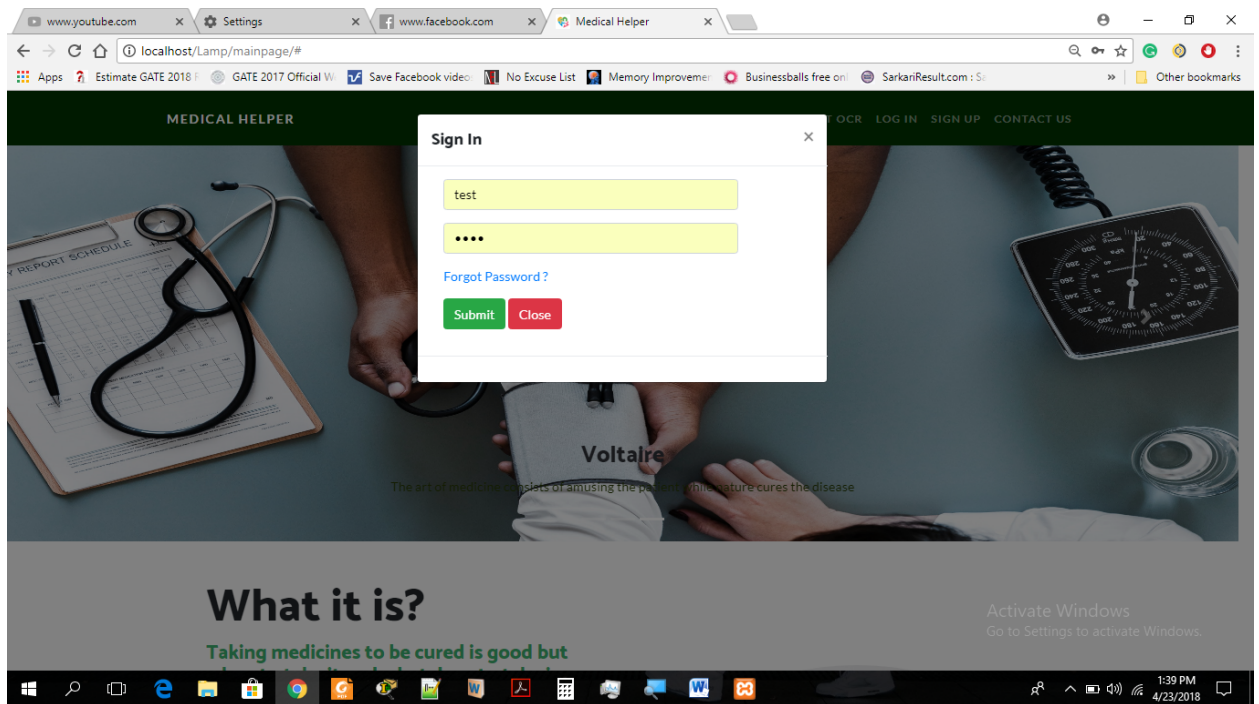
www.youtube.com ×
Settings ×
www.facebook.com ×
Medical Helper ×

localhost/Lamp/mainpage/#

Apps
Estimate GATE 2018 F
GATE 2017 Official W
Save Facebook video
No Excuse List
Memory Improvemen
Businessballs free onl
SarkariResult.com : Sa
»
Other bookmarks

MEDICAL HELPER
T OCR LOG IN SIGN UP CONTACT US

Sign In ×

test

••••

Forgot Password ?

Submit Close

REPORT SCHEDULE

Voltaire

The art of medicine consists of amusing the patient while nature cures the disease

What it is?

Taking medicines to be cured is good but

Activate Windows
Go to Settings to activate Windows.

1:39 PM
4/23/2018